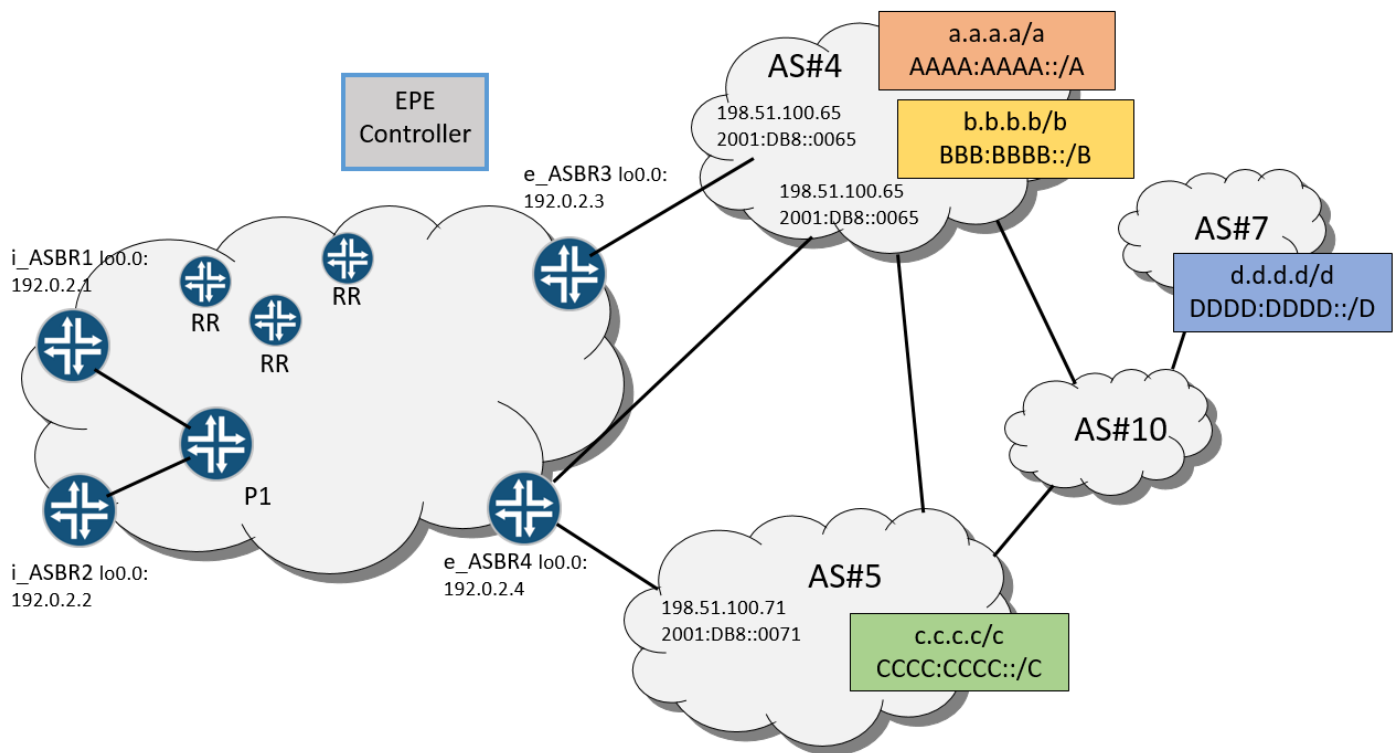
EPE Controller

AS#4

a.a.a.a/a
AAAA:AAAA::/A

b.b.b.b/b
BBB:BBBB::/B

198.51.100.65
2001:DB8::0065

198.51.100.65
2001:DB8::0065

e_ASBR3 lo0.0:
192.0.2.3

AS#7

d.d.d.d/d
DDDD:DDDD::/D

i_ASBR1 lo0.0:
192.0.2.1

RR

RR

RR

AS#10

P1

i_ASBR2 lo0.0:
192.0.2.2

e_ASBR4 lo0.0:
192.0.2.4

AS#5

198.51.100.71
2001:DB8::0071

c.c.c.c/c
CCCC:CCCC::/C